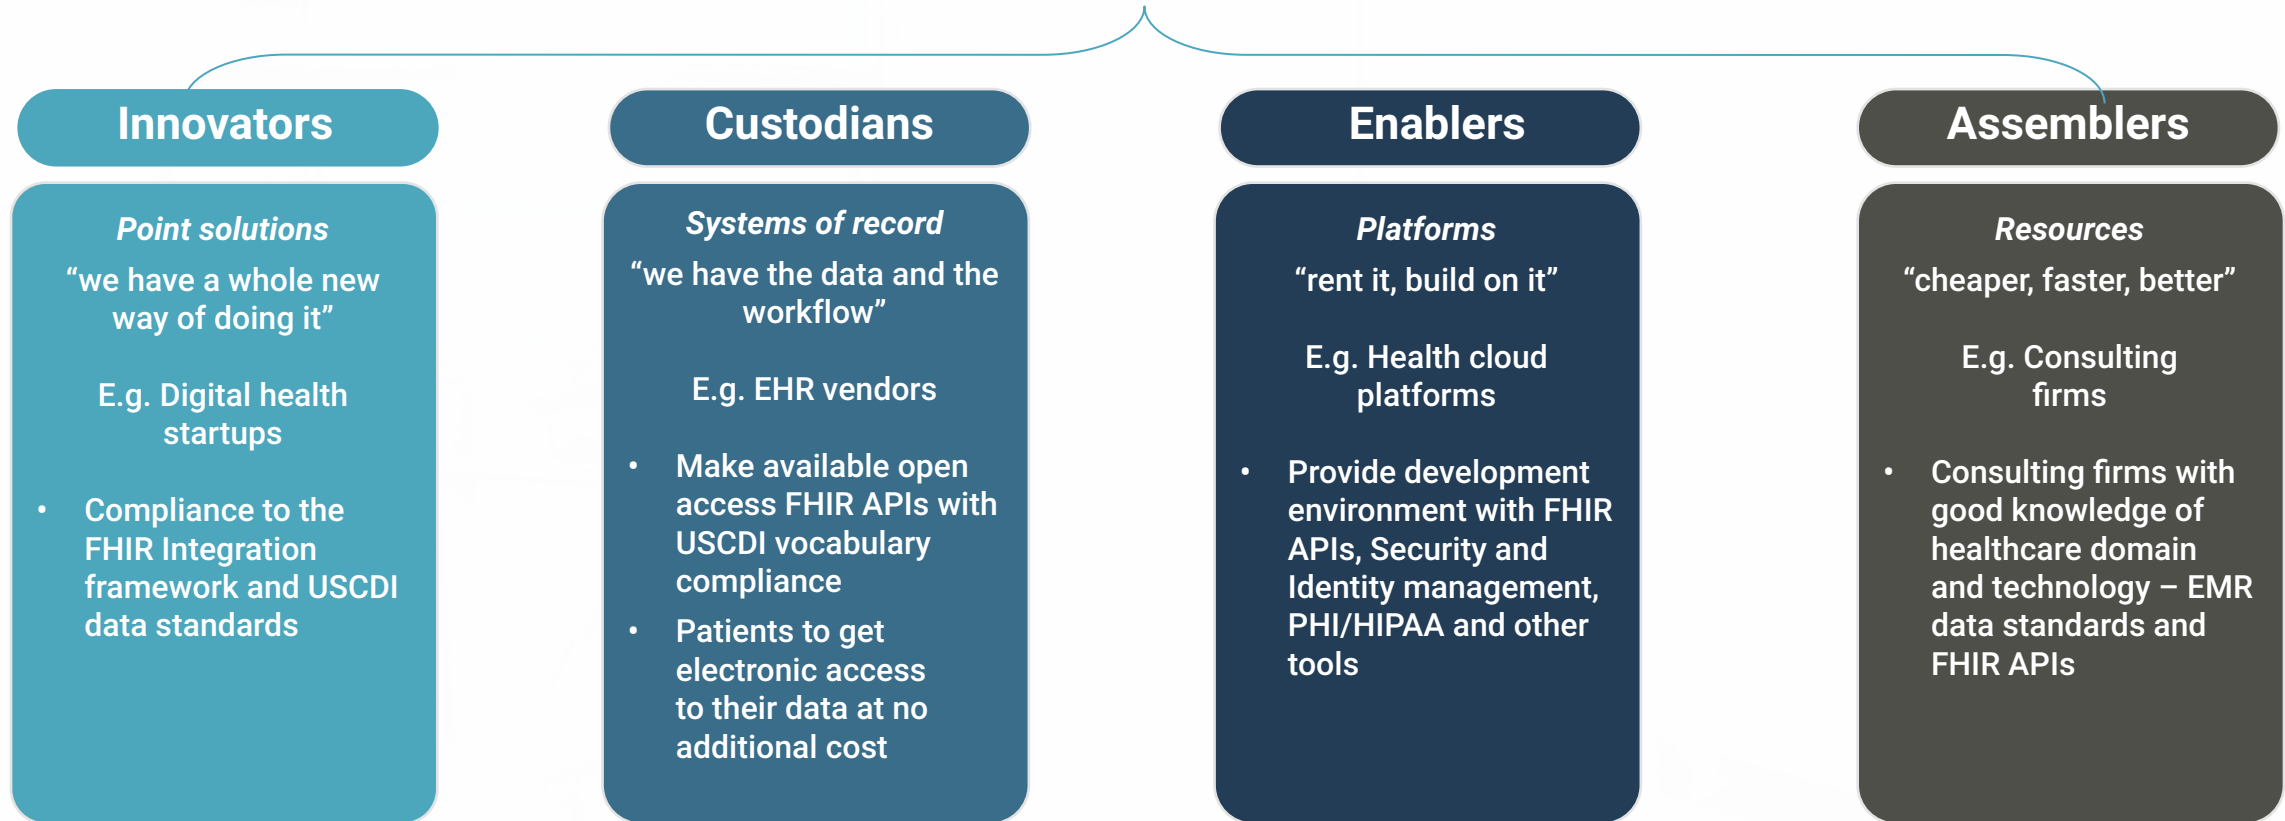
Innovators

Point solutions

“we have a whole new way of doing it”

E.g. Digital health startups

- Compliance to the FHIR Integration framework and USCDI data standards

Custodians

Systems of record

“we have the data and the workflow”

E.g. EHR vendors

- Make available open access FHIR APIs with USCDI vocabulary compliance
- Patients to get electronic access to their data at no additional cost

Enablers

Platforms

“rent it, build on it”

E.g. Health cloud platforms

- Provide development environment with FHIR APIs, Security and Identity management, PHI/HIPAA and other tools

Assemblers

Resources

“cheaper, faster, better”

E.g. Consulting firms

- Consulting firms with good knowledge of healthcare domain and technology – EMR data standards and FHIR APIs